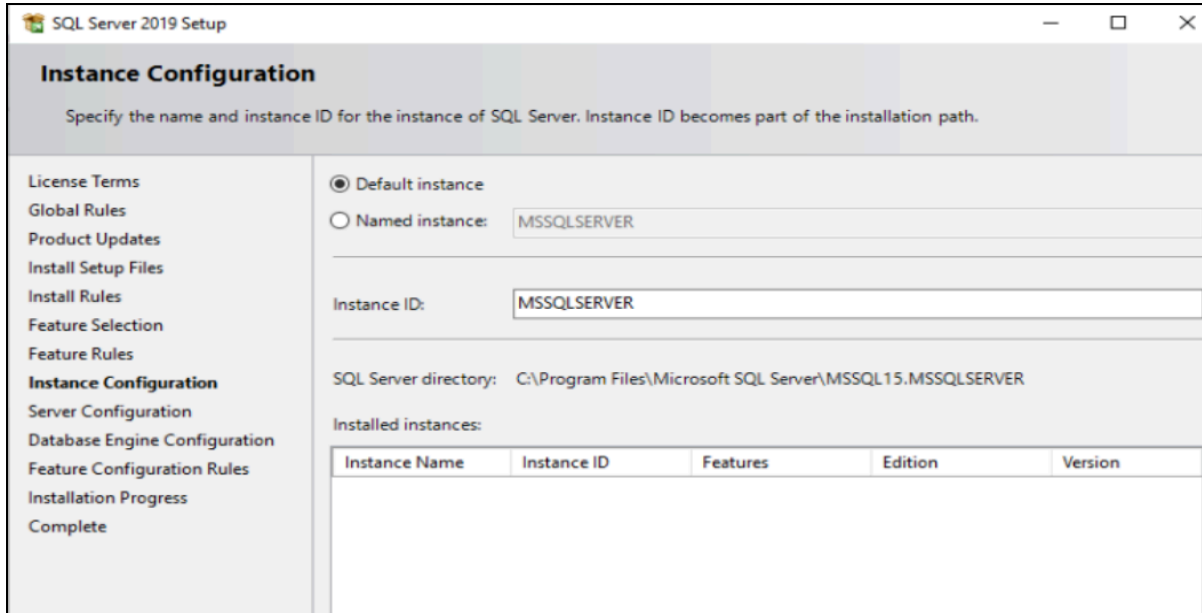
SQL Server 2019 Setup

Instance Configuration

Specify the name and instance ID for the instance of SQL Server. Instance ID becomes part of the installation path.

License Terms
Global Rules
Product Updates
Install Setup Files
Install Rules
Feature Selection
Feature Rules
Instance Configuration
Server Configuration
Database Engine Configuration
Feature Configuration Rules
Installation Progress
Complete

Default instance
Named instance: MSSQLSERVER

Instance ID: MSSQLSERVER

SQL Server directory: C:\Program Files\Microsoft SQL Server\MSSQL15.MSSQLSERVER

Installed instances:

| Instance Name | Instance ID | Features | Edition | Version |
|---|---|---|---|---|